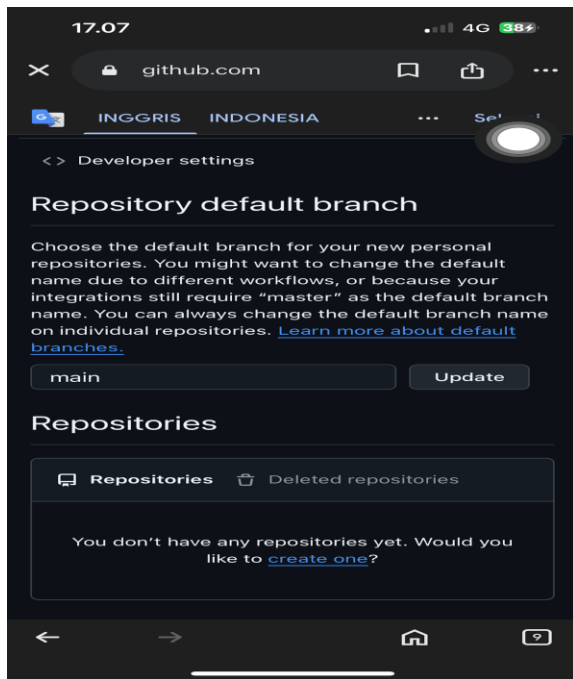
17.07

4G 38

github.com

INGGRIS INDONESIA

Sel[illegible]

<> Developer settings

Repository default branch

Choose the default branch for your new personal repositories. You might want to change the default name due to different workflows, or because your integrations still require "master" as the default branch name. You can always change the default branch name on individual repositories. Learn more about default branches.

main

Update

Repositories

Repositories

Deleted repositories

You don't have any repositories yet. Would you like to create one?

9